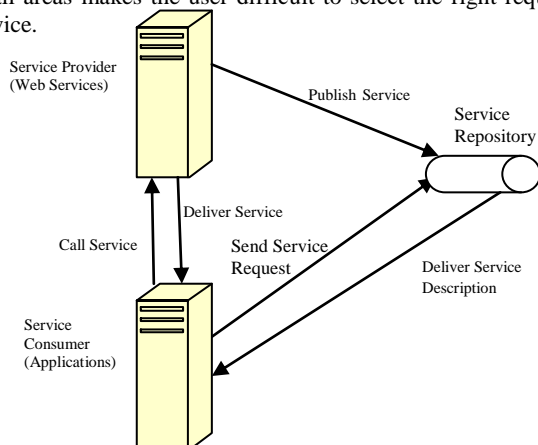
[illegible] areas makes the user difficult to select the right req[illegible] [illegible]vice.

Service Provider (Web Services)

Publish Service

Service Repository

Deliver Service

Call Service

Send Service Request

Deliver Service Description

Service Consumer (Applications)